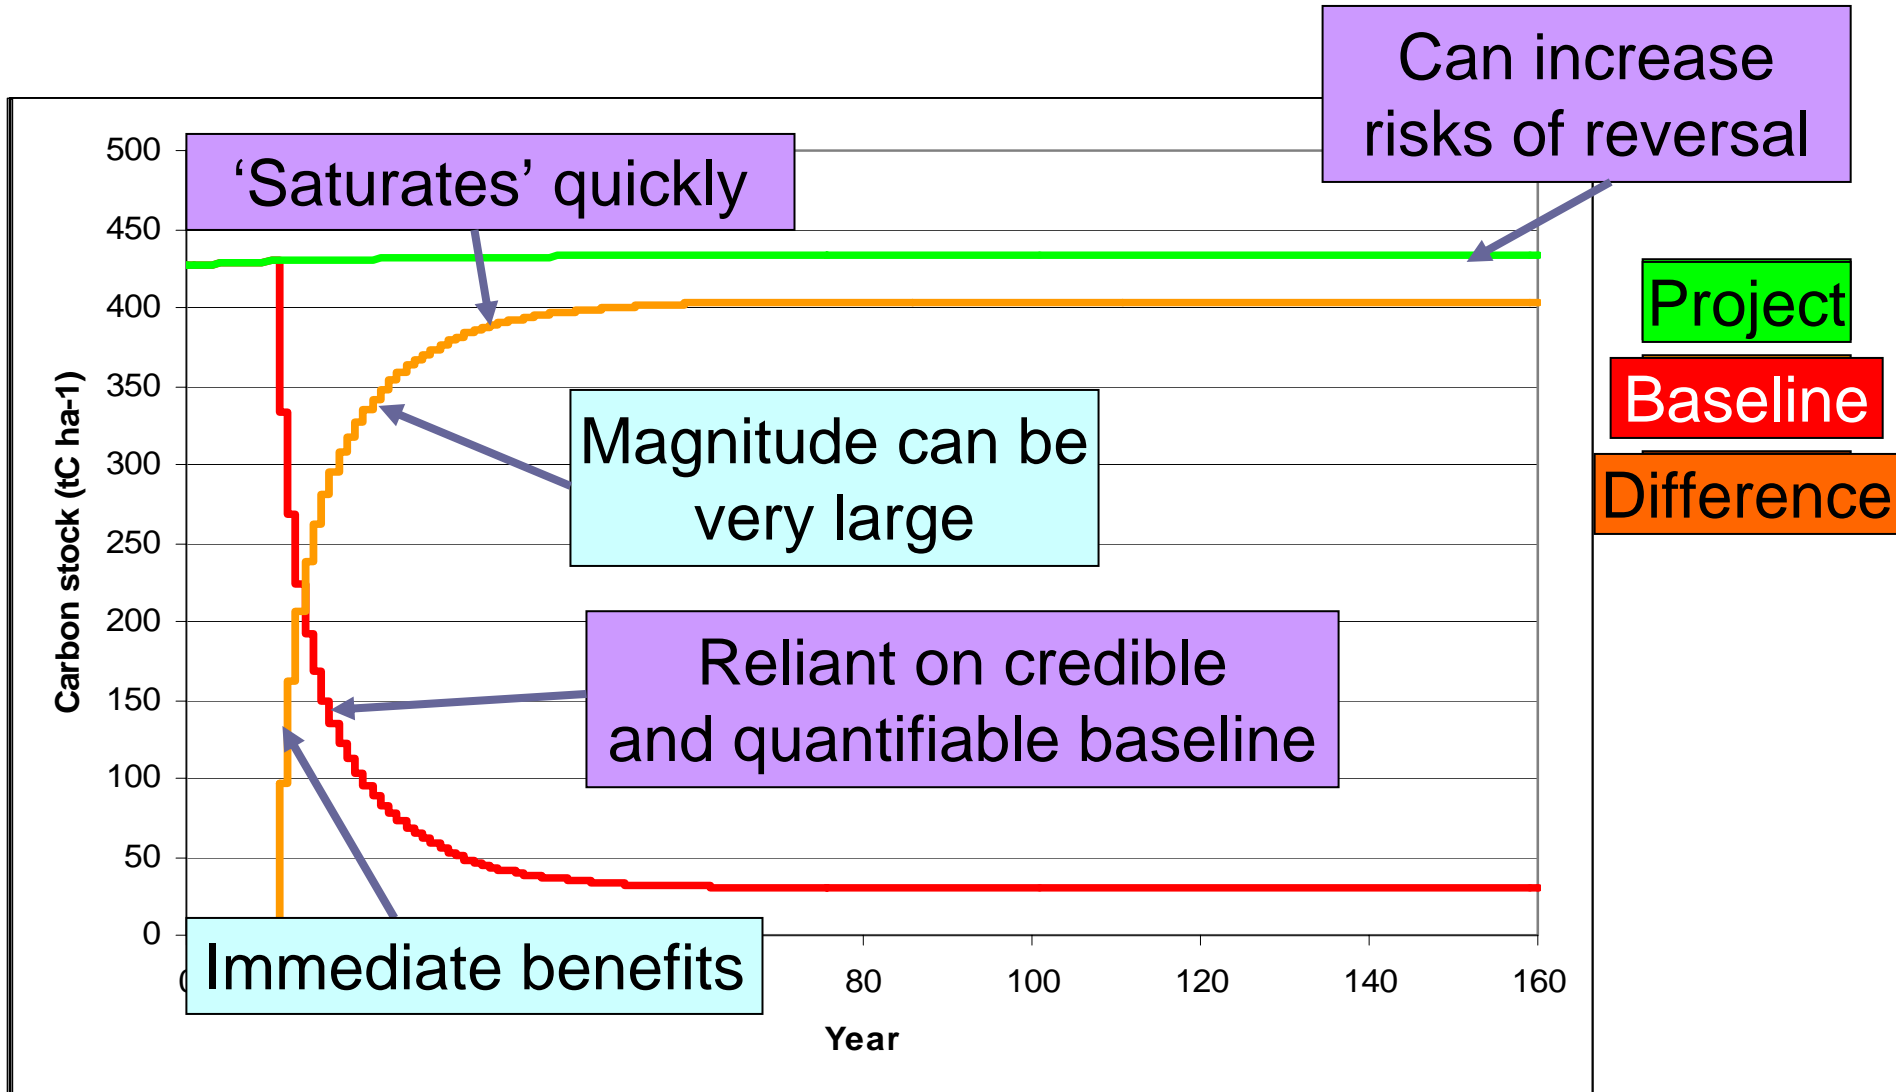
Can increase risks of reversal

'Saturates' quickly

Project
Baseline
Difference

Magnitude can be very large

Reliant on credible and quantifiable baseline

Immediate benefits

Carbon stock (tC ha-1)

500
450
400
350
300
250
200
150
100
50
0

80
100
120
140
160

Year